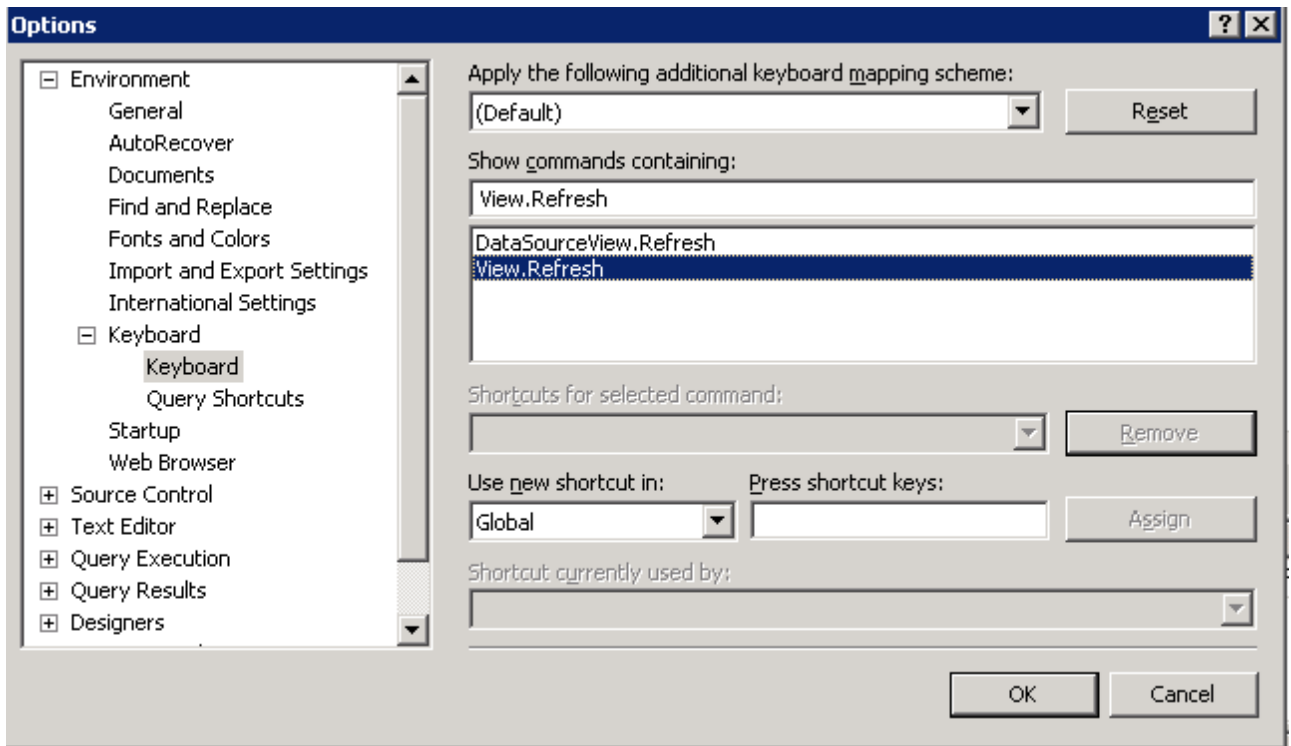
Options

?
X

Environment
General
AutoRecover
Documents
Find and Replace
Fonts and Colors
Import and Export Settings
International Settings
Keyboard
Keyboard
Query Shortcuts
Startup
Web Browser
Source Control
Text Editor
Query Execution
Query Results
Designers

Apply the following additional keyboard mapping scheme:
(Default)
Reset

Show commands containing:
View.Refresh

DataSourceView.Refresh
View.Refresh

Shortcuts for selected command:
Remove

Use new shortcut in:
Global
Press shortcut keys:
Assign

Shortcut currently used by:

OK
Cancel